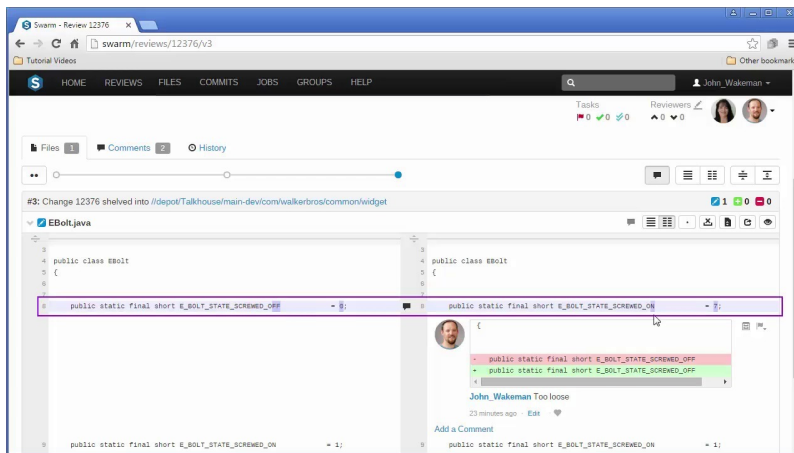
Swarm - Review 12376 ×

swarm/reviews/12376/v3

Tutorial Videos

Other bookmarks

HOME REVIEWS FILES COMMITS JOBS GROUPS HELP

John_Wakeman

Tasks
0 0 0

Reviewers
0 0

Files 1 Comments 2 History

#3: Change 12376 shelved into //depot/Talkhouse/main-dev/com/walkerbros/common/widget

1 0 0

EBolt.java

3
4 public class EBolt
5 {
6
7
8 public static final short E_BOLT_STATE_SCREWED_OFF = 0;

9 public static final short E_BOLT_STATE_SCREWED_ON = 1;

3
4 public class EBolt
5 {
6
7
8 public static final short E_BOLT_STATE_SCREWED_ON = 7;

{
- public static final short E_BOLT_STATE_SCREWED_OFF
+ public static final short E_BOLT_STATE_SCREWED_OFF

John_Wakeman Too loose

23 minutes ago · Edit

Add a Comment

9 public static final short E_BOLT_STATE_SCREWED_ON = 1;